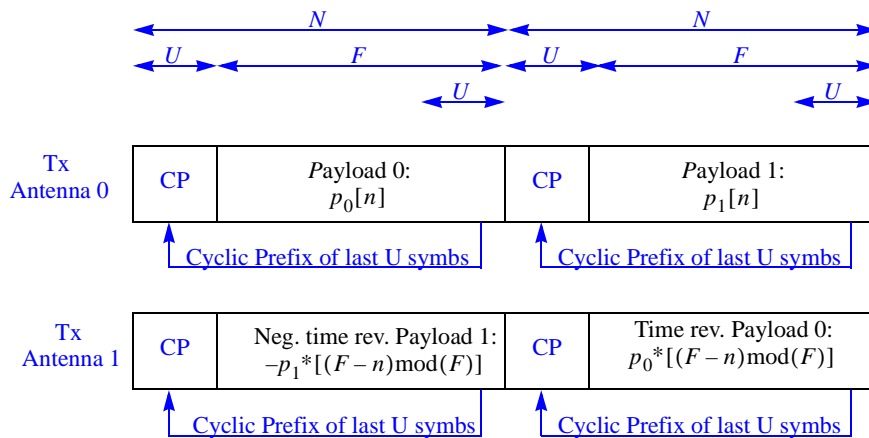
$N$ $N$

$U$ $F$ $U$ $F$

$U$ $U$

Tx Antenna 0

CP

Payload 0: $p_0[n]$

CP

Payload 1: $p_1[n]$

Cyclic Prefix of last U symbs

Cyclic Prefix of last U symbs

Tx Antenna 1

CP

Neg. time rev. Payload 1: $-p_1{}^*[(F-n)\text{mod}(F)]$

CP

Time rev. Payload 0: $p_0{}^*[(F-n)\text{mod}(F)]$

Cyclic Prefix of last U symbs

Cyclic Prefix of last U symbs